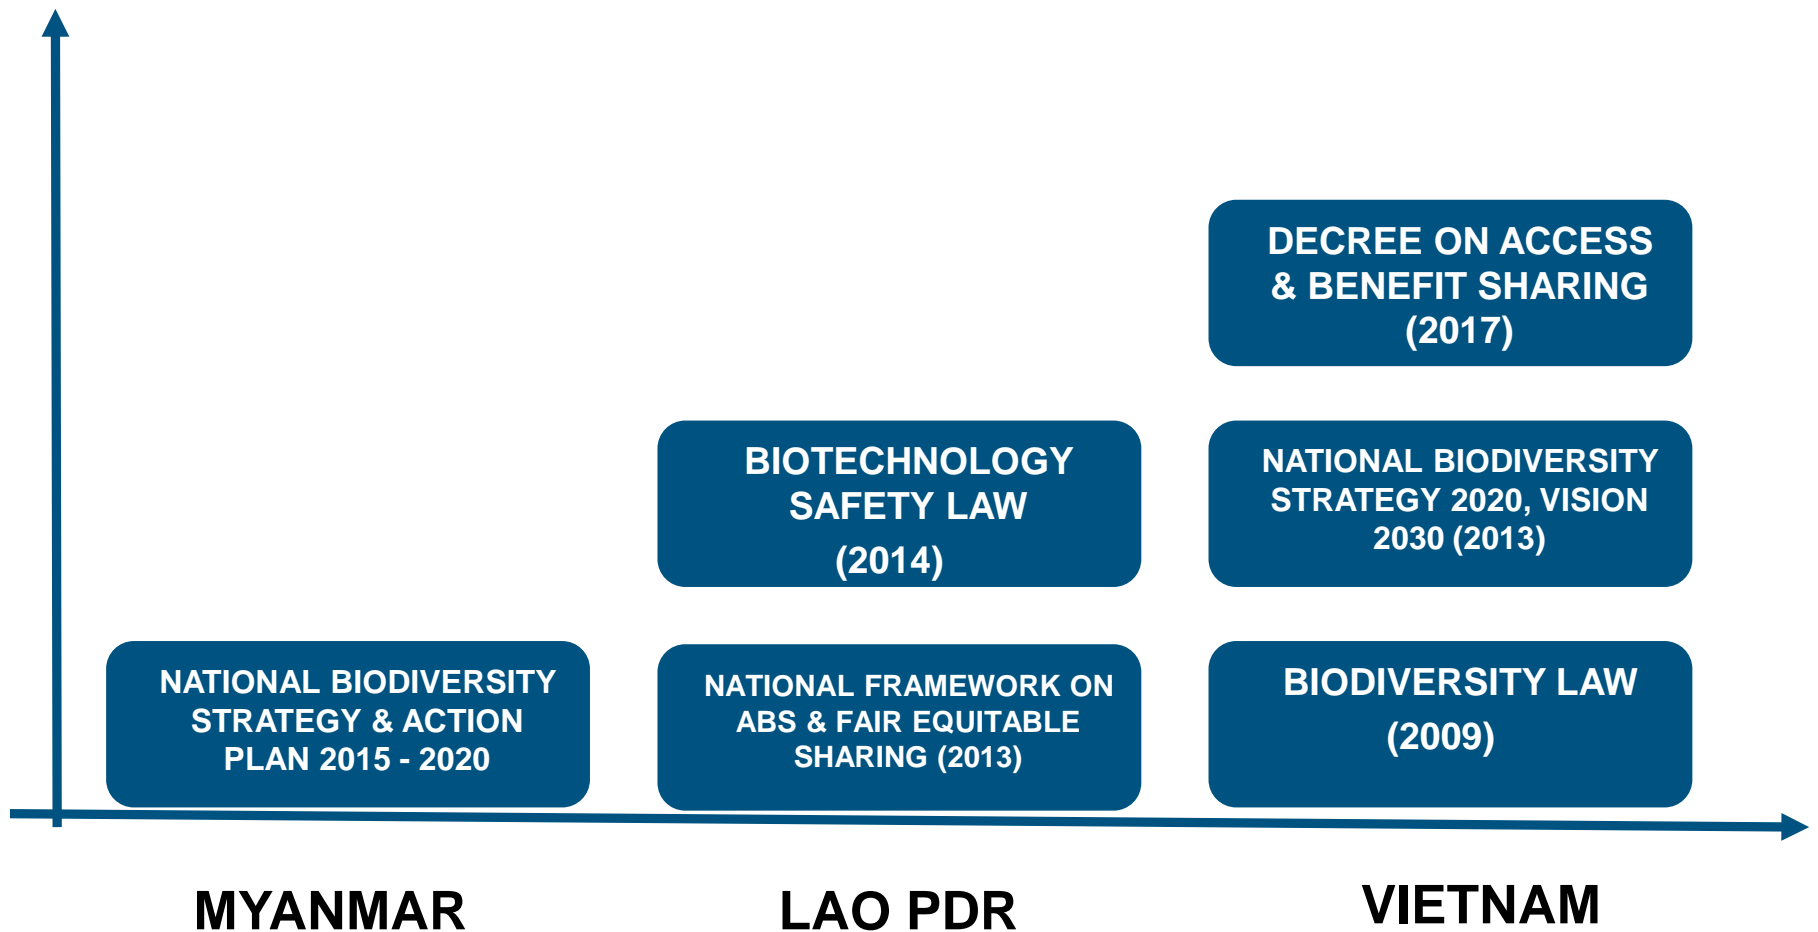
DECREE ON ACCESS & BENEFIT SHARING (2017)

BIOTECHNOLOGY SAFETY LAW (2014)

NATIONAL BIODIVERSITY STRATEGY 2020, VISION 2030 (2013)

NATIONAL BIODIVERSITY STRATEGY & ACTION PLAN 2015 - 2020

NATIONAL FRAMEWORK ON ABS & FAIR EQUITABLE SHARING (2013)

BIODIVERSITY LAW (2009)

MYANMAR

LAO PDR

VIETNAM